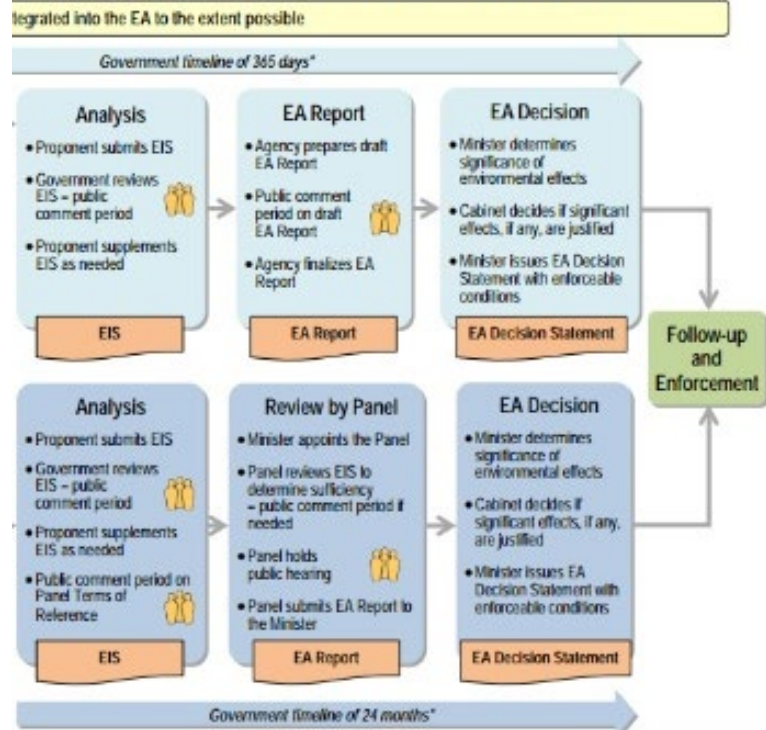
tegrated into the EA to the extent possible

Government timeline of 365 days*

Analysis
• Proponent submits EIS
• Government reviews EIS – public comment period
• Proponent supplements EIS as needed

EIS

EA Report
• Agency prepares draft EA Report
• Public comment period on draft EA Report
• Agency finalizes EA Report

EA Report

EA Decision
• Minister determines significance of environmental effects
• Cabinet decides if significant effects, if any, are justified
• Minister issues EA Decision Statement with enforceable conditions

EA Decision Statement

Follow-up and Enforcement

Analysis
• Proponent submits EIS
• Government reviews EIS – public comment period
• Proponent supplements EIS as needed
• Public comment period on Panel Terms of Reference

EIS

Review by Panel
• Minister appoints the Panel
• Panel reviews EIS to determine sufficiency – public comment period if needed
• Panel holds public hearing
• Panel submits EA Report to the Minister

EA Report

EA Decision
• Minister determines significance of environmental effects
• Cabinet decides if significant effects, if any, are justified
• Minister issues EA Decision Statement with enforceable conditions

EA Decision Statement

Government timeline of 24 months*